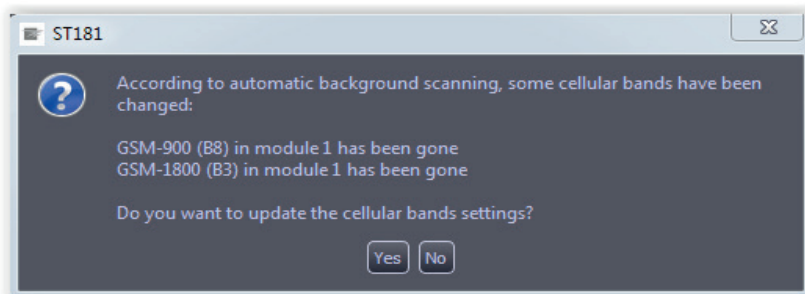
ST181

According to automatic background scanning, some cellular bands have been changed:

GSM-900 (B8) in module 1 has been gone
GSM-1800 (B3) in module 1 has been gone

Do you want to update the cellular bands settings?

Yes No